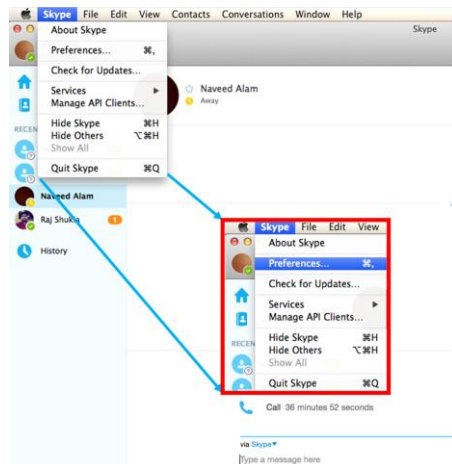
Skype File Edit View Contacts Conversations Window Help

Skype

About Skype

Preferences... ⌘,

Check for Updates...

Services

Manage API Clients...

Hide Skype ⌘H

Hide Others ⌥⌘H

Show All

Quit Skype ⌘Q

Naveed Alam

Away

RECEN

Naveed Alam

Raj Shukla 1

History

Skype File Edit View

About Skype

Preferences... ⌘,

Check for Updates...

Services

Manage API Clients...

Hide Skype ⌘H

Hide Others ⌥⌘H

Show All

Quit Skype ⌘Q

RECEN

Call 36 minutes 52 seconds

via Skype

Type a message here